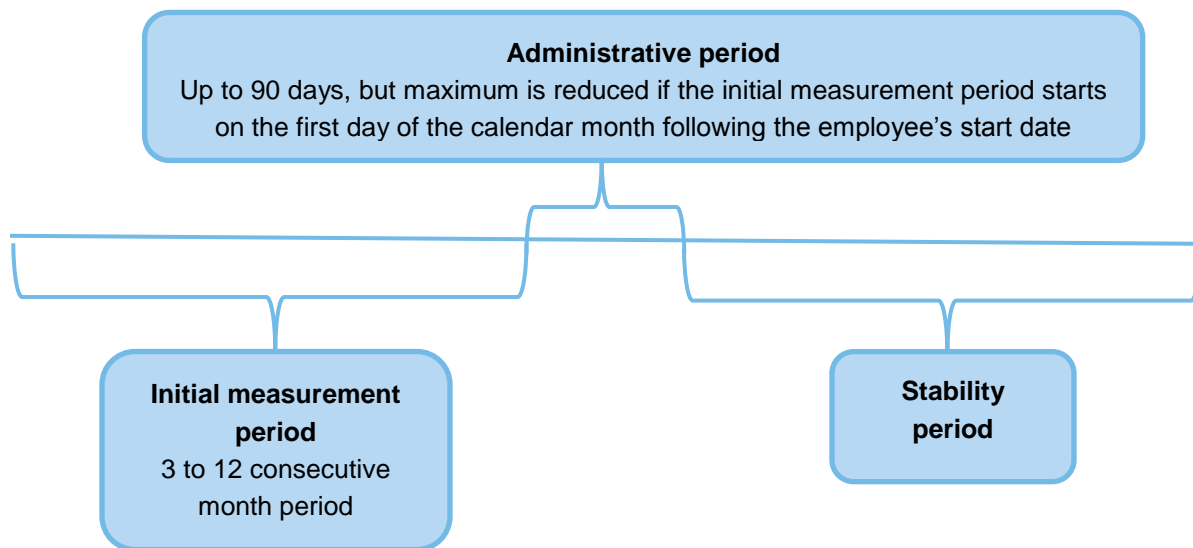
Administrative period
Up to 90 days, but maximum is reduced if the initial measurement period starts on the first day of the calendar month following the employee’s start date

Initial measurement period
3 to 12 consecutive month period

Stability period